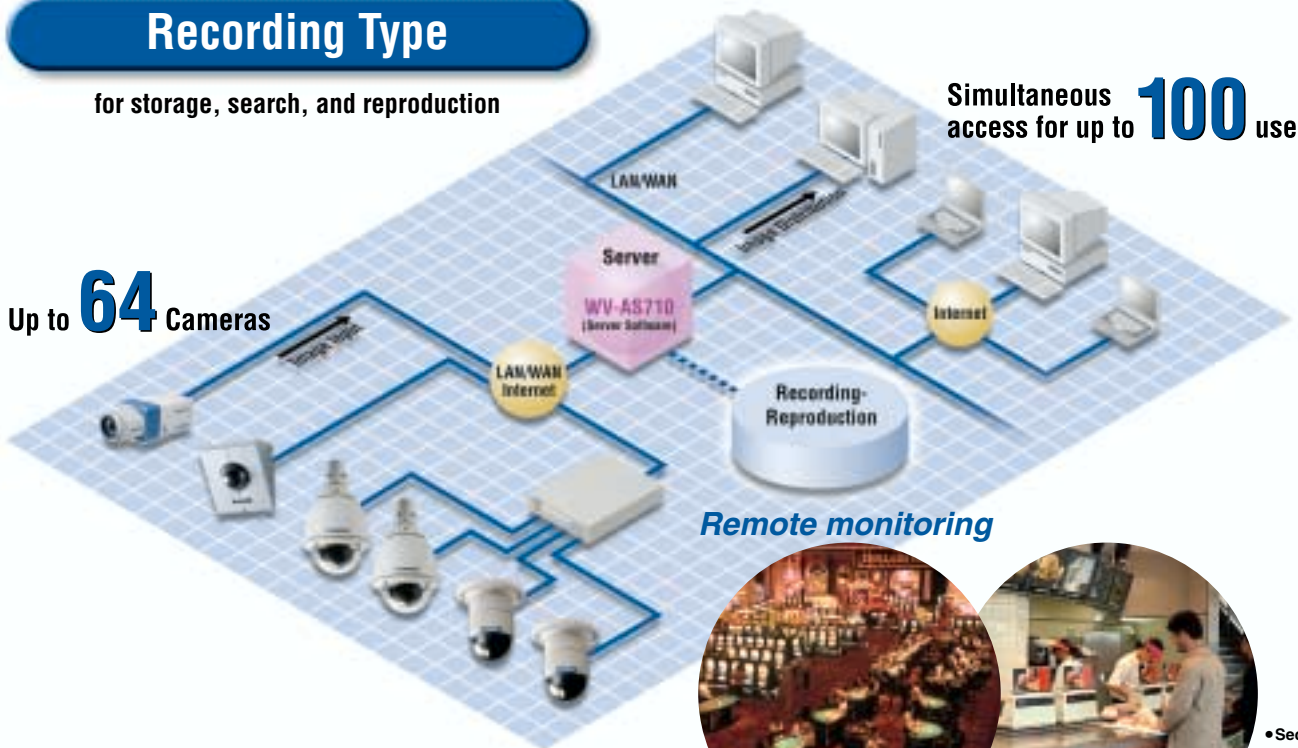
Recording Type

for storage, search, and reproduction

Simultaneous access for up to 100 use

LAN/WAN

Image Distribution

Server

WV-AS710
(Server Software)

Internet

Up to 64 Cameras

Image Input

LAN/WAN
Internet

Recording-
Reproduction

Remote monitoring

•Se